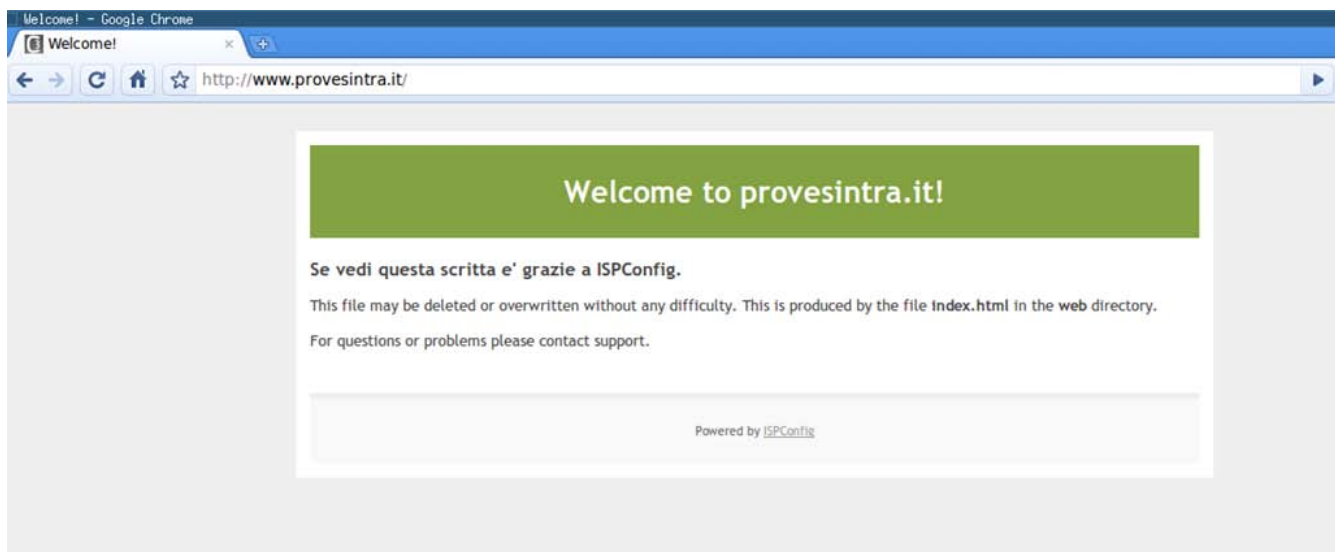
Welcome! - Google Chrome

Welcome!

http://www.provesintra.it/

Welcome to provesintra.it!

Se vedi questa scritta e' grazie a ISPConfig.

This file may be deleted or overwritten without any difficulty. This is produced by the file index.html in the web directory.

For questions or problems please contact support.

Powered by ISPConfig